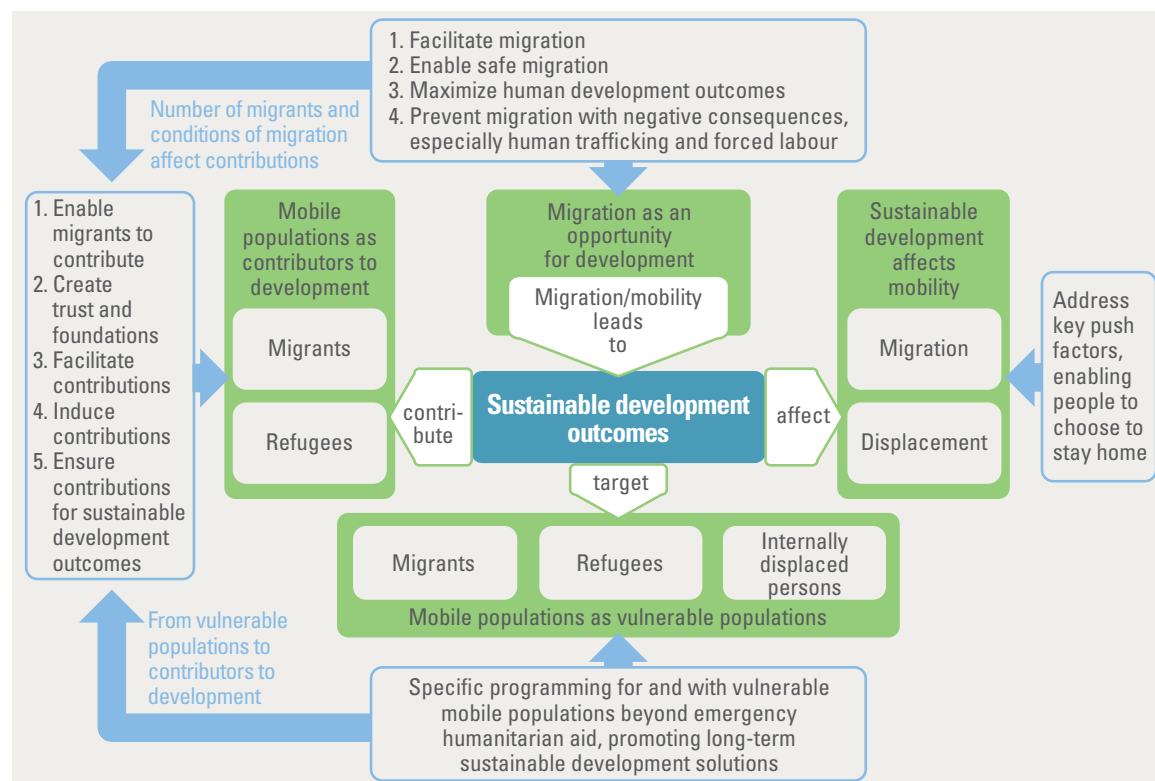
1. Facilitate migration
2. Enable safe migration
3. Maximize human development outcomes
4. Prevent migration with negative consequences, especially human trafficking and forced labour

Number of migrants and conditions of migration affect contributions

1. Enable migrants to contribute
2. Create trust and foundations
3. Facilitate contributions
4. Induce contributions
5. Ensure contributions for sustainable development outcomes

Mobile populations as contributors to development

Migrants

Refugees

Migration as an opportunity for development

Migration/mobility leads to

Sustainable development affects mobility

Migration

Displacement

Address key push factors, enabling people to choose to stay home

contribute

Sustainable development outcomes

affect

target

Migrants

Refugees

Internally displaced persons

Mobile populations as vulnerable populations

From vulnerable populations to contributors to development

Specific programming for and with vulnerable mobile populations beyond emergency humanitarian aid, promoting long-term sustainable development solutions